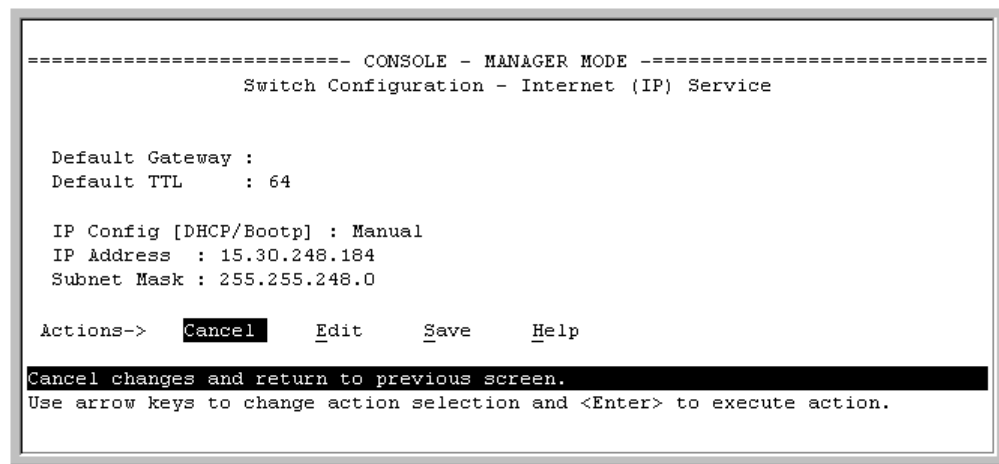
=========================- CONSOLE - MANAGER MODE -============================
Switch Configuration - Internet (IP) Service

Default Gateway :
Default TTL : 64

IP Config [DHCP/Bootp] : Manual
IP Address : 15.30.248.184
Subnet Mask : 255.255.248.0

Actions-> Cancel Edit Save Help

Cancel changes and return to previous screen.
Use arrow keys to change action selection and <Enter> to execute action.